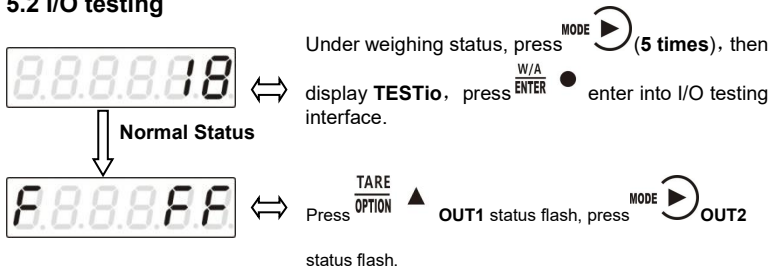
5.2 I/O testing

18 ⟺ Under weighing status, press MODE (5 times), then display TESTio, press $\frac{W/A}{ENTER}$ enter into I/O testing interface.

Normal Status

F FF ⟺ Press $\frac{TARE}{OPTION}$ ▲ OUT1 status flash, press MODE OUT2 status flash.